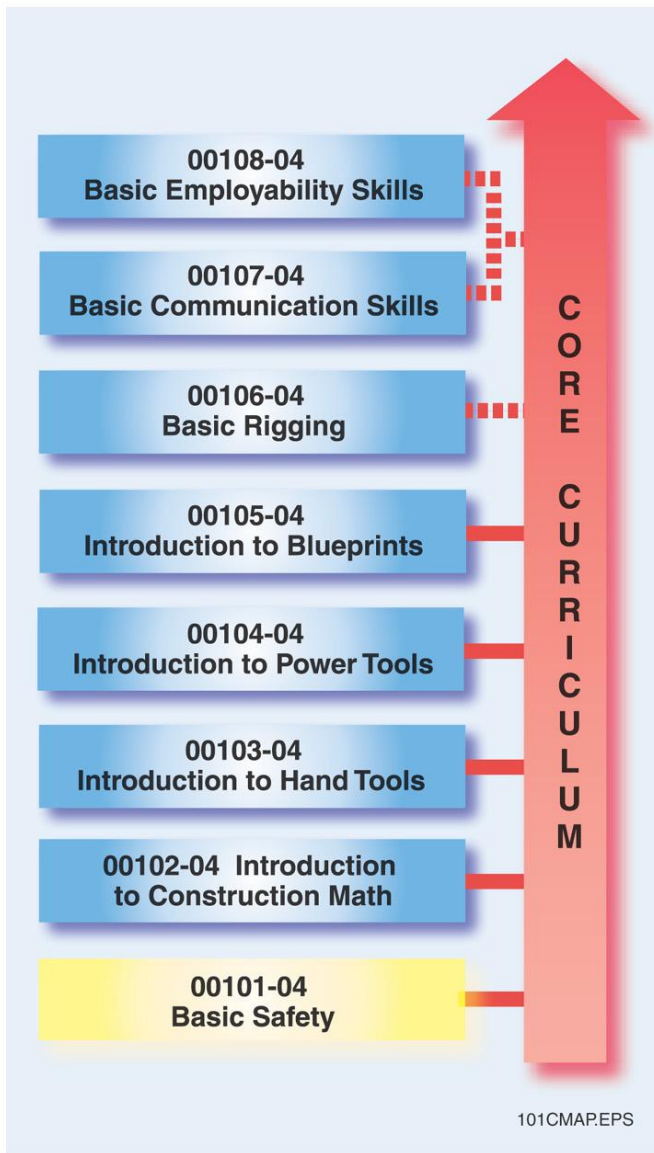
00108-04
Basic Employability Skills

00107-04
Basic Communication Skills

00106-04
Basic Rigging

00105-04
Introduction to Blueprints

00104-04
Introduction to Power Tools

00103-04
Introduction to Hand Tools

00102-04 Introduction to Construction Math

00101-04
Basic Safety

CORE CURRICULUM

101CMAP.EPS